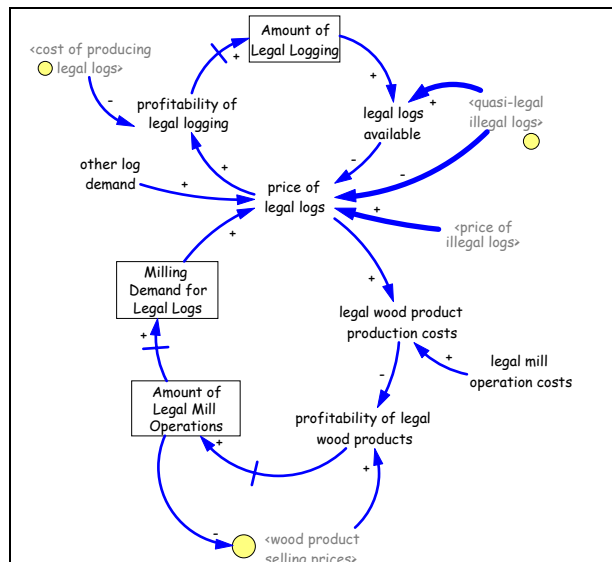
Amount of Legal Logging

<cost of producing legal logs>

-

profitability of legal logging

+

+

legal logs available

+

<quasi-legal illegal logs>

-

-

other log demand

+

+

price of legal logs

+

<price of illegal logs>

+

Milling Demand for Legal Logs

+

legal wood product production costs

+

legal mill operation costs

+

-

Amount of Legal Mill Operations

profitability of legal wood products

+

+

-

<wood product selling prices>